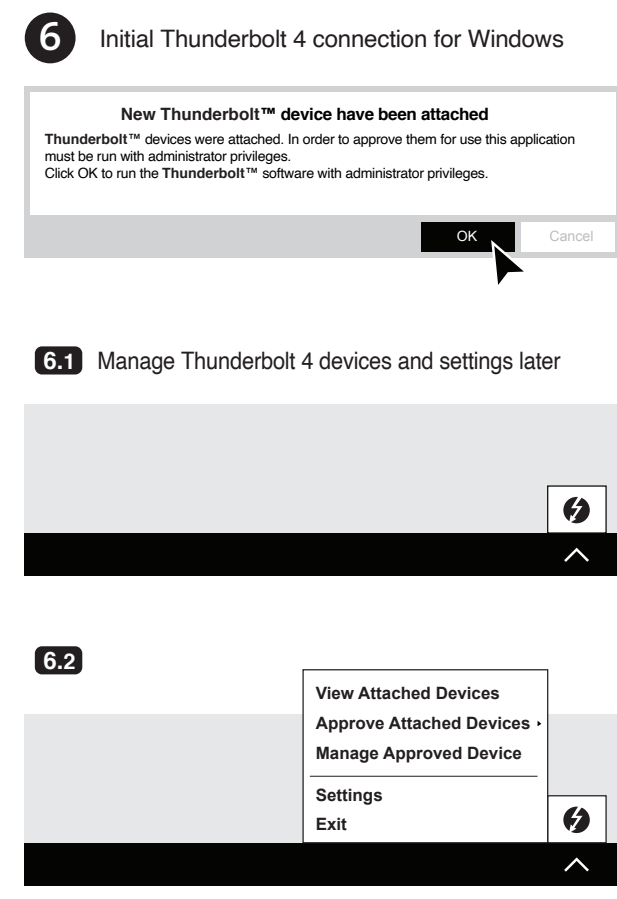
6 Initial Thunderbolt 4 connection for Windows

New Thunderbolt™ device have been attached

Thunderbolt™ devices were attached. In order to approve them for use this application must be run with administrator privileges.
Click OK to run the Thunderbolt™ software with administrator privileges.

OK Cancel

6.1 Manage Thunderbolt 4 devices and settings later

6.2

View Attached Devices
Approve Attached Devices
Manage Approved Device
Settings
Exit